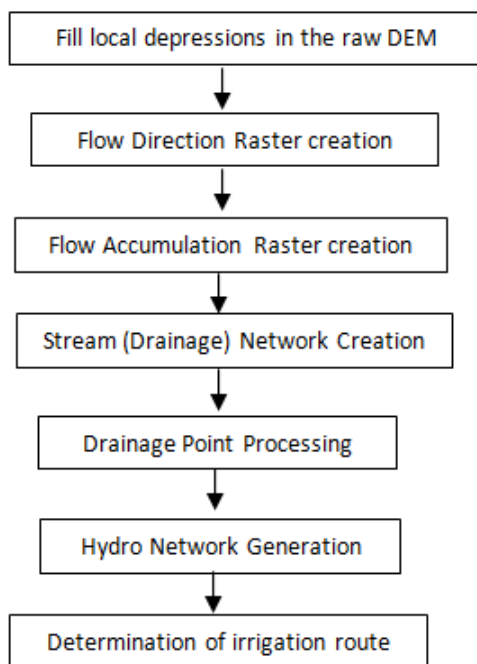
Fill local depressions in the raw DEM

Flow Direction Raster creation

Flow Accumulation Raster creation

Stream (Drainage) Network Creation

Drainage Point Processing

Hydro Network Generation

Determination of irrigation route